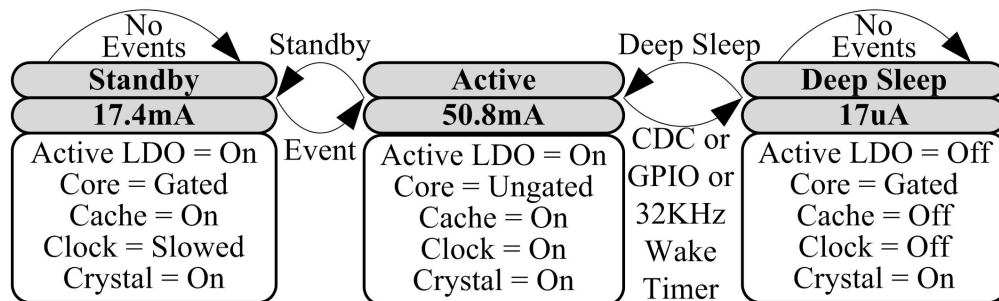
No Events

Standby

Deep Sleep

No Events

Standby
17.4mA
Active LDO = On
Core = Gated
Cache = On
Clock = Slowed
Crystal = On

Event

Active
50.8mA
Active LDO = On
Core = Ungated
Cache = On
Clock = On
Crystal = On

CDC or GPIO or 32KHz Wake Timer

Deep Sleep
17uA
Active LDO = Off
Core = Gated
Cache = Off
Clock = Off
Crystal = On